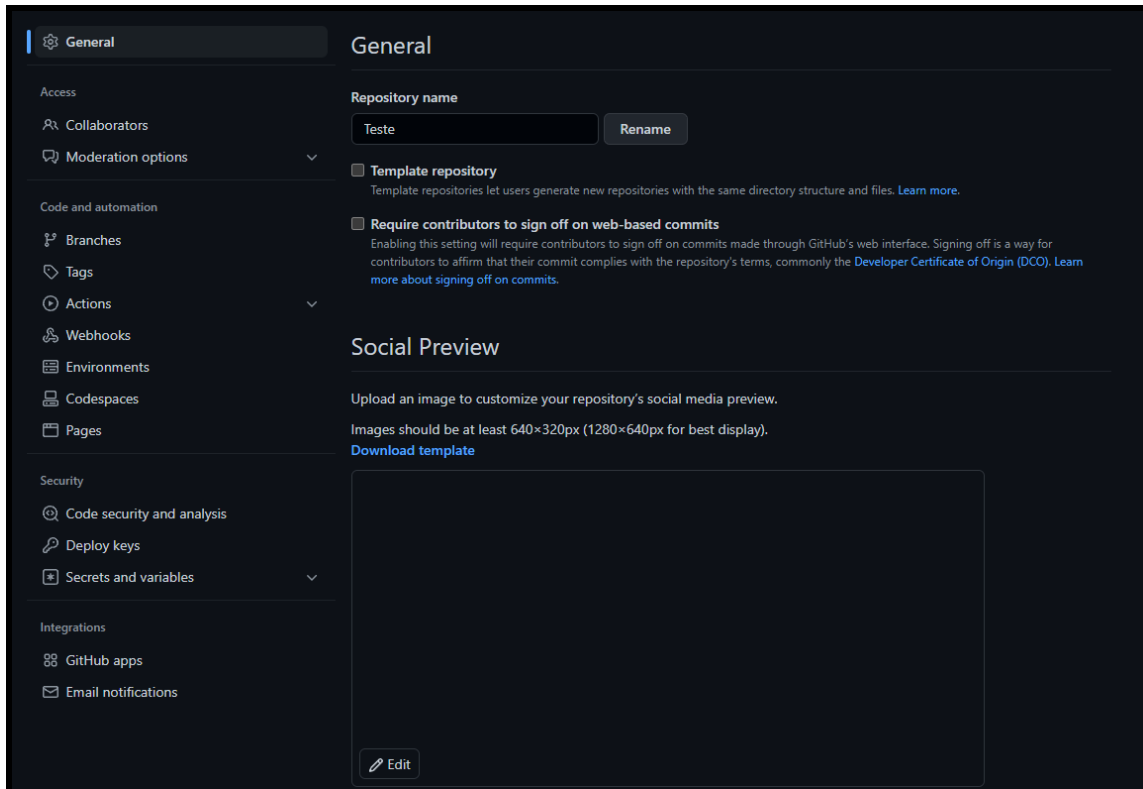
General

Access

Collaborators

Moderation options

Code and automation

Branches

Tags

Actions

Webhooks

Environments

Codespaces

Pages

Security

Code security and analysis

Deploy keys

Secrets and variables

Integrations

GitHub apps

Email notifications

General

Repository name

Teste

Rename

Template repository

Template repositories let users generate new repositories with the same directory structure and files. Learn more.

Require contributors to sign off on web-based commits

Enabling this setting will require contributors to sign off on commits made through GitHub's web interface. Signing off is a way for contributors to affirm that their commit complies with the repository's terms, commonly the Developer Certificate of Origin (DCO). Learn more about signing off on commits.

Social Preview

Upload an image to customize your repository's social media preview.

Images should be at least 640×320px (1280×640px for best display).

Download template

Edit